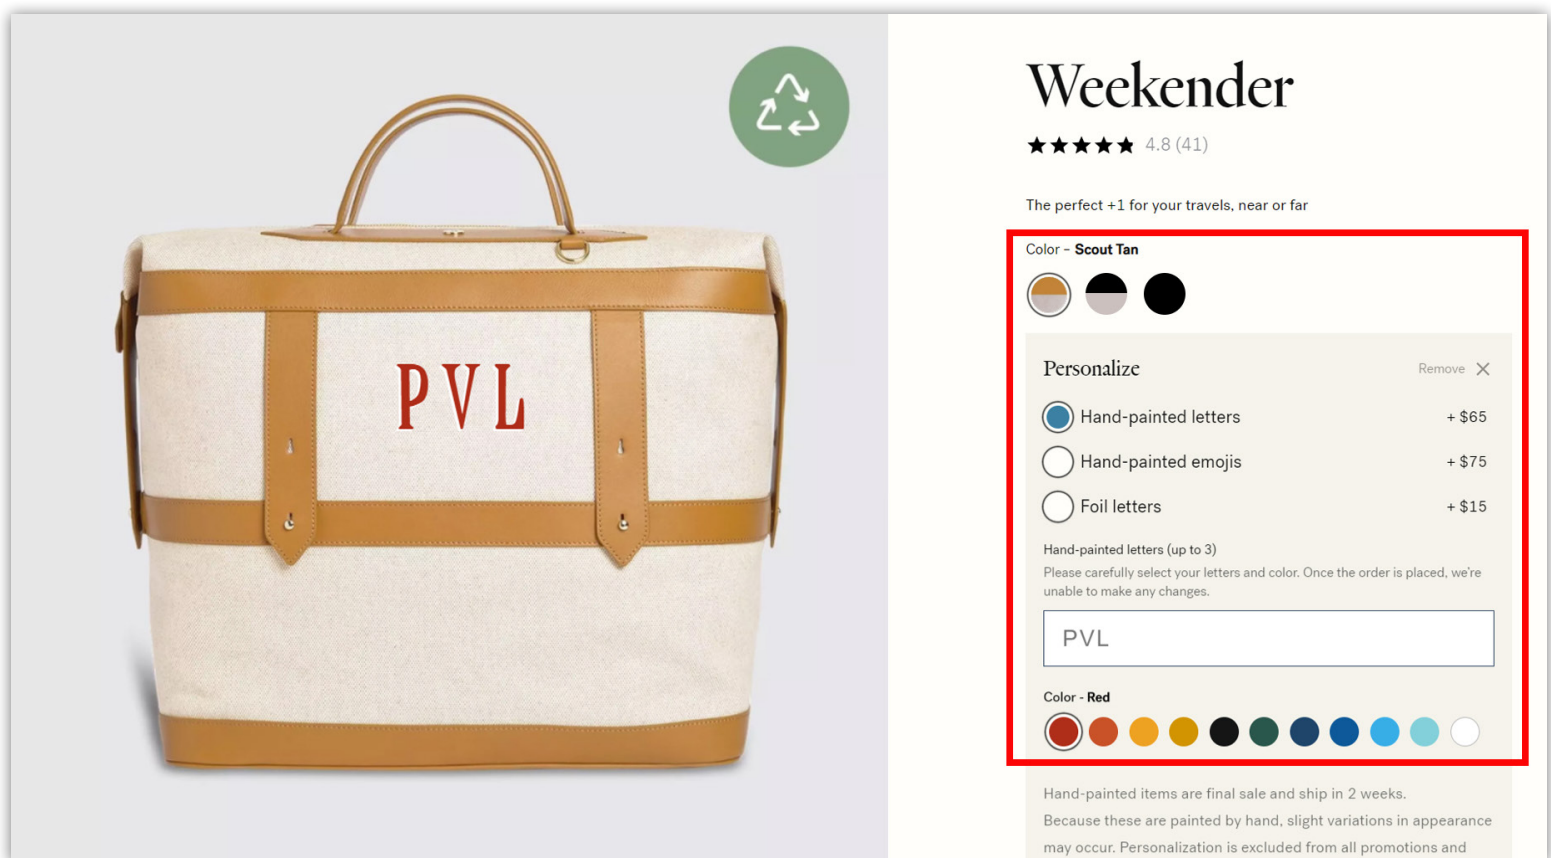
PVL

Weekender

★★★★★ 4.8 (41)

The perfect +1 for your travels, near or far

Color - Scout Tan

Personalize

Remove

Hand-painted letters + $65

Hand-painted emojis + $75

Foil letters + $15

Hand-painted letters (up to 3)

Please carefully select your letters and color. Once the order is placed, we're unable to make any changes.

PVL

Color - Red

Hand-painted items are final sale and ship in 2 weeks.

Because these are painted by hand, slight variations in appearance may occur. Personalization is excluded from all promotions and